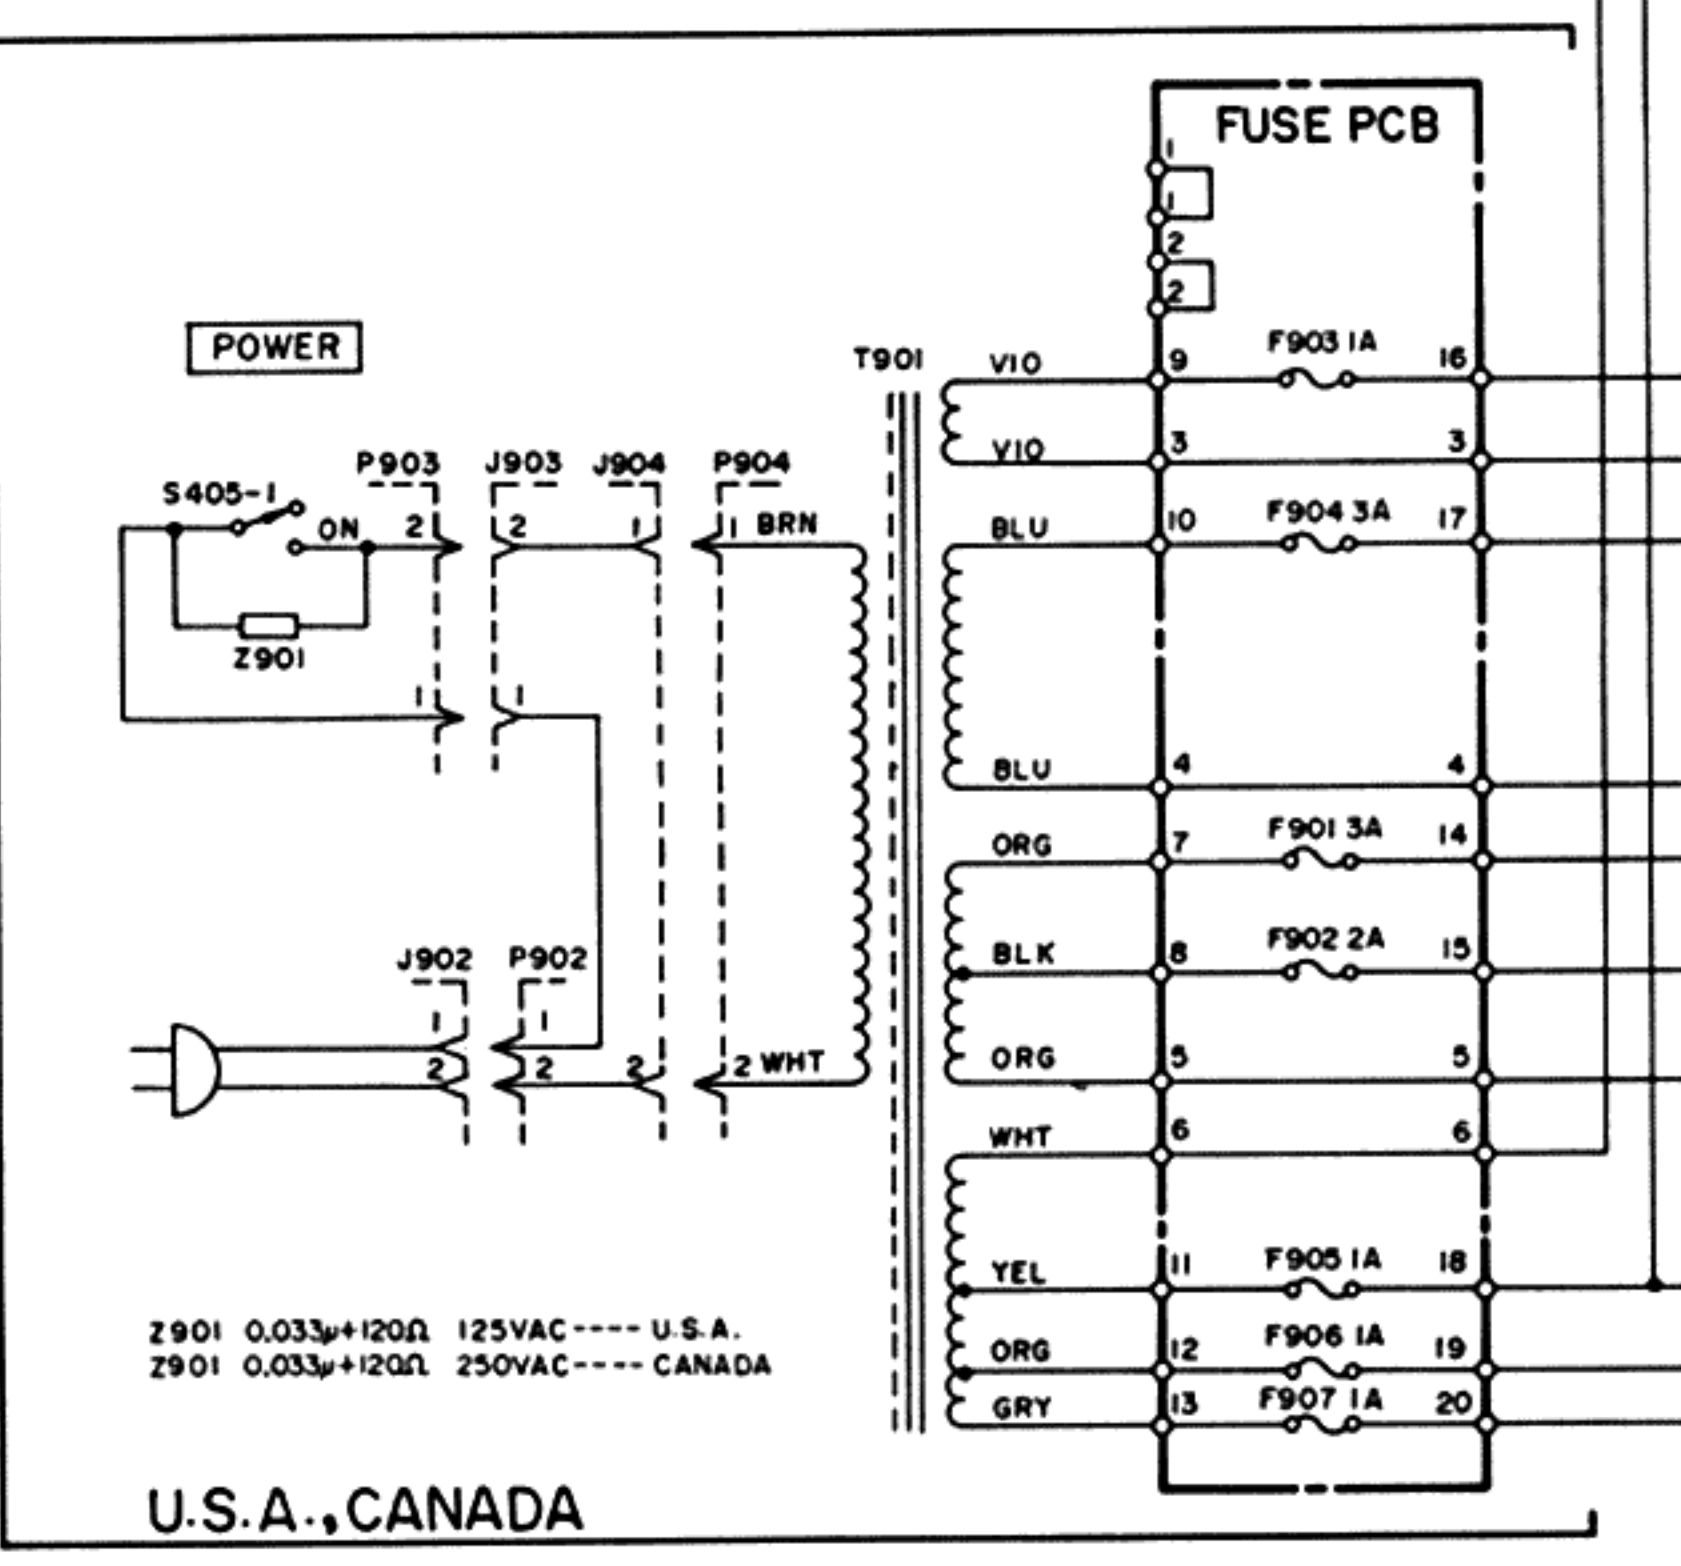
FUSE PCB

1
1
2
2

POWER

T901

VIO
9
F903 1A
16

VIO
3
3

P903
J903
J904
P904

S405-1

ON
2
2
1
1 BRN

BLU
10
F904 3A
17

Z901

1
1

BLU
4
4

ORG
7
F901 3A
14

BLK
8
F902 2A
15

J902
P902
1
1

ORG
5
5

2
2
2
2 WHT

WHT
6
6

YEL
11
F905 1A
18

Z901 0.033μ+120Ω 125VAC ---- U.S.A.
Z901 0.033μ+120Ω 250VAC ---- CANADA

ORG
12
F906 1A
19

GRY
13
F907 1A
20

U.S.A., CANADA